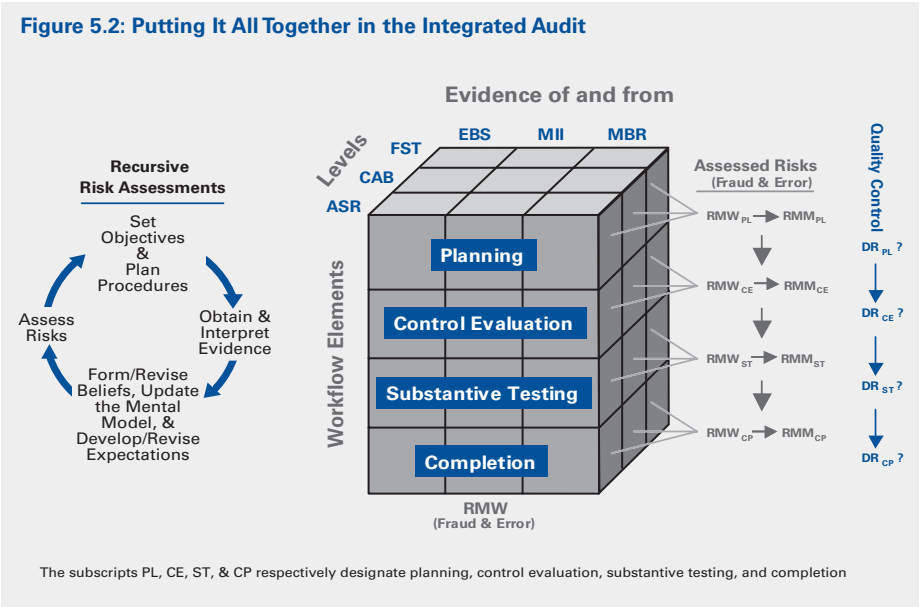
Figure 5.2: Putting It All Together in the Integrated Audit

Recursive Risk Assessments

Set Objectives & Plan Procedures

Obtain & Interpret Evidence

Form/Revise Beliefs, Update the Mental Model, & Develop/Revise Expectations

Assess Risks

Evidence of and from

Levels

EBS

MII

MBR

FST

CAB

ASR

Workflow Elements

Planning

Control Evaluation

Substantive Testing

Completion

RMW
(Fraud & Error)

Assessed Risks
(Fraud & Error)

$RMW_{PL}$ → $RMM_{PL}$

$RMW_{CE}$ → $RMM_{CE}$

$RMW_{ST}$ → $RMM_{ST}$

$RMW_{CP}$ → $RMM_{CP}$

Quality Control

$DR_{PL}$ ?

$DR_{CE}$ ?

$DR_{ST}$ ?

$DR_{CP}$ ?

The subscripts PL, CE, ST, & CP respectively designate planning, control evaluation, substantive testing, and completion